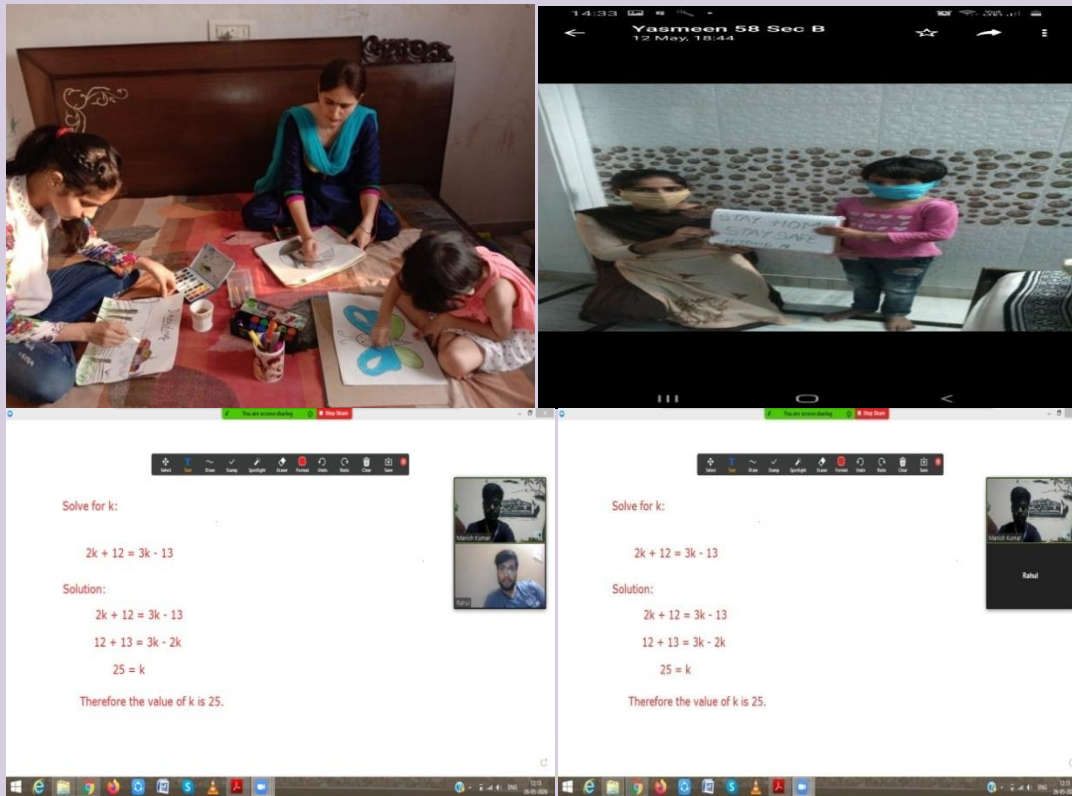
14:33

Yasmeen 58 Sec B
12 May, 18:44

STAY HOME
STAY SAFE
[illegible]

You are screen sharing  Stop Share

Select Text Draw Stamp Spotlight Eraser Format Undo Redo Clear Save

Solve for k:

$2k + 12 = 3k - 13$

Solution:

$2k + 12 = 3k - 13$

$12 + 13 = 3k - 2k$

$25 = k$

Therefore the value of k is 25.

Manish Kumar

Rahul

You are screen sharing  Stop Share

Select Text Draw Stamp Spotlight Eraser Format Undo Redo Clear Save

Solve for k:

$2k + 12 = 3k - 13$

Solution:

$2k + 12 = 3k - 13$

$12 + 13 = 3k - 2k$

$25 = k$

Therefore the value of k is 25.

Manish Kumar

Rahul